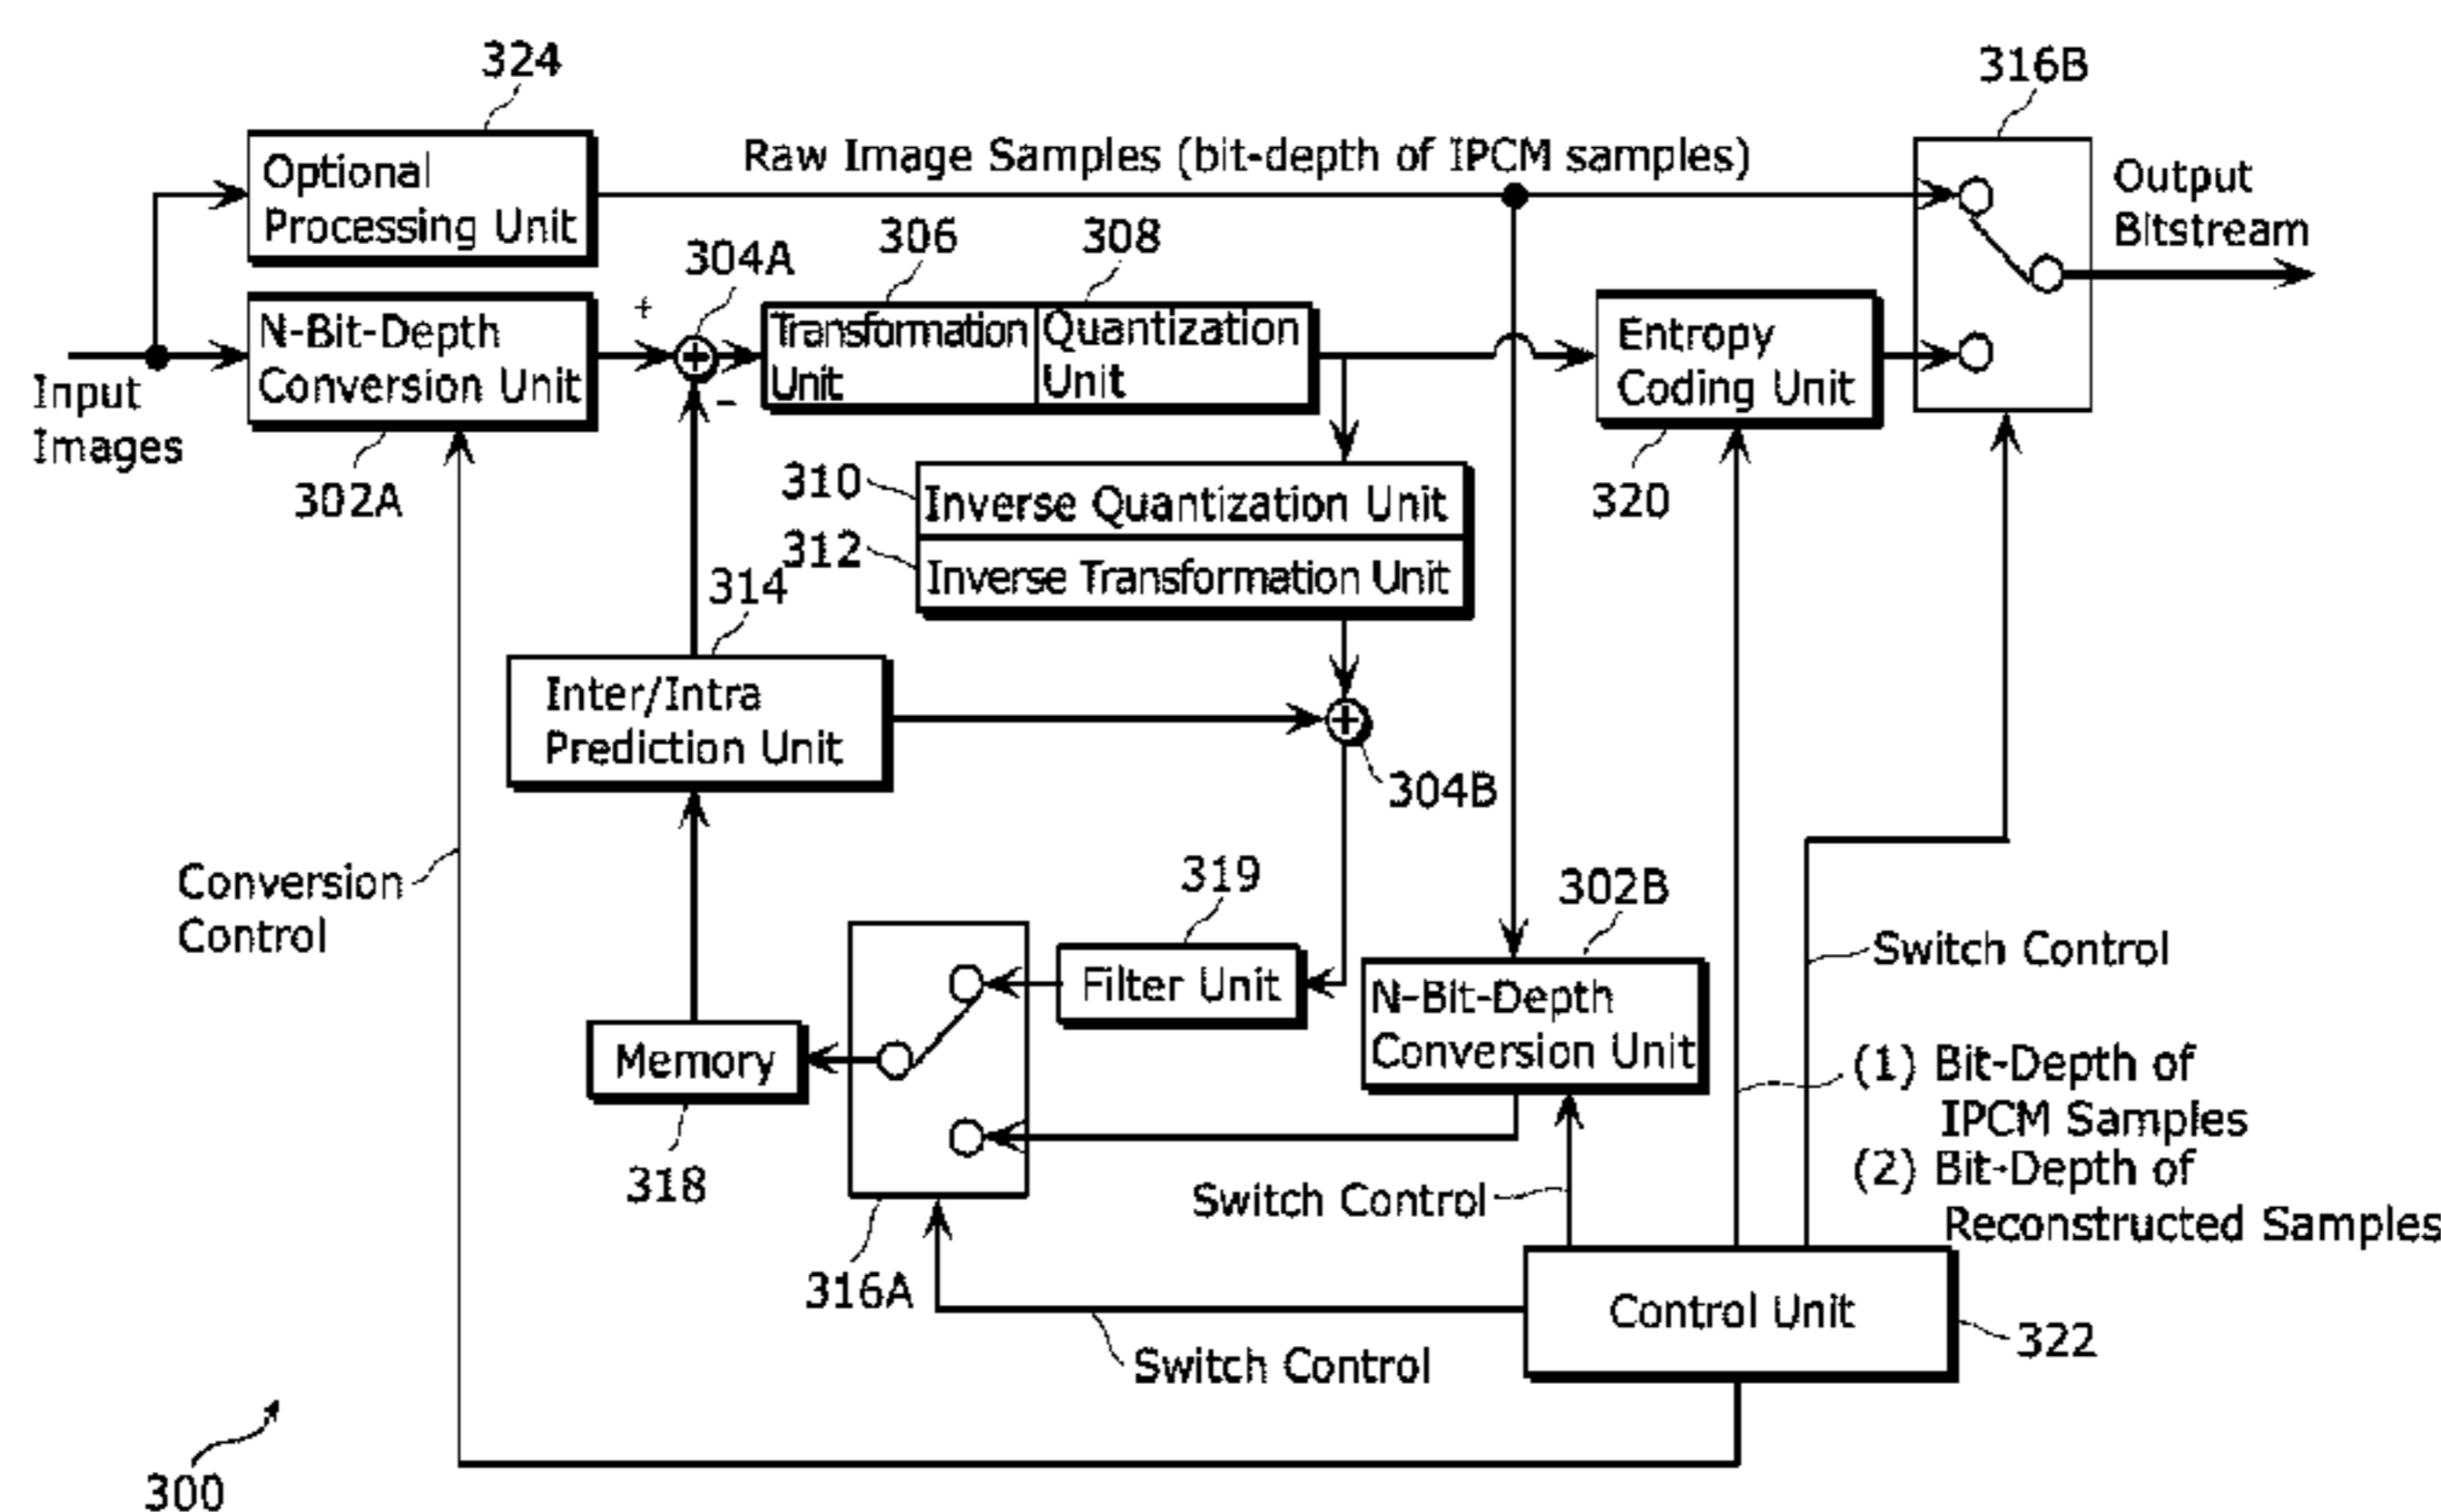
324
316B
Optional Processing Unit
Raw Image Samples (bit-depth of IPCM samples)
Output Bitstream
304A
306
308
+
N-Bit-Depth Conversion Unit
Transformation Unit
Quantization Unit
Entropy Coding Unit
Input Images
−
302A
310
Inverse Quantization Unit
320
312
Inverse Transformation Unit
314
Inter/Intra Prediction Unit
304B
Conversion Control
319
302B
Switch Control
Filter Unit
N-Bit-Depth Conversion Unit
Memory
(1) Bit-Depth of IPCM Samples
(2) Bit-Depth of Reconstructed Samples
318
Switch Control
316A
Control Unit
322
Switch Control
300